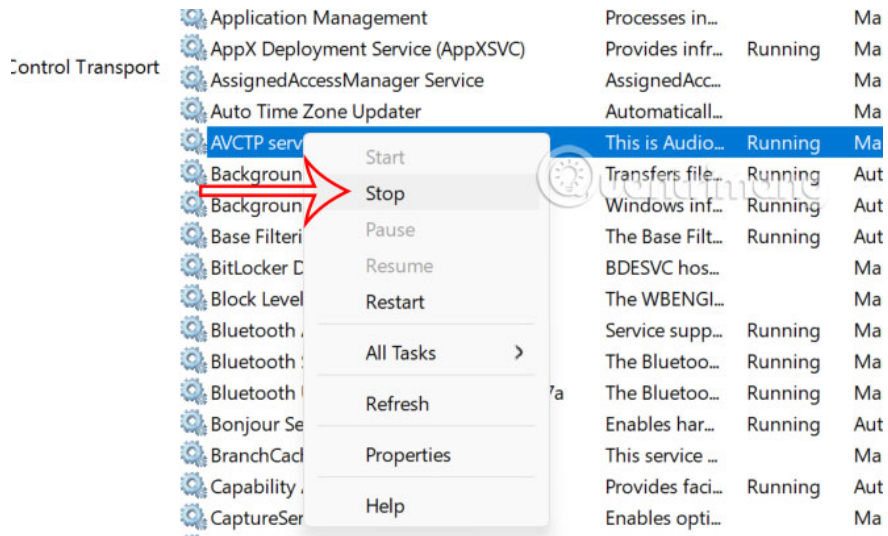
Control Transport

| | | | |
|---|---|---|---|
| Application Management | Processes in... | | Ma |
| AppX Deployment Service (AppXSVC) | Provides infr... | Running | Ma |
| AssignedAccessManager Service | AssignedAcc... | | Ma |
| Auto Time Zone Updater | Automaticall... | | Ma |
| AVCTP serv | This is Audio... | Running | Ma |
| Backgroun | Transfers file... | Running | Aut |
| Backgroun | Windows inf... | Running | Aut |
| Base Filteri | The Base Filt... | Running | Aut |
| BitLocker D | BDESVC hos... | | Ma |
| Block Level | The WBENGI... | | Ma |
| Bluetooth | Service supp... | Running | Ma |
| Bluetooth | The Bluetoo... | Running | Ma |
| Bluetooth | 'a The Bluetoo... | Running | Ma |
| Bonjour Se | Enables har... | Running | Aut |
| BranchCach | This service ... | | Ma |
| Capability | Provides faci... | Running | Aut |
| CaptureSer | Enables opti... | | Ma |

Start
Stop
Pause
Resume
Restart
All Tasks >
Refresh
Properties
Help

Quantrimang